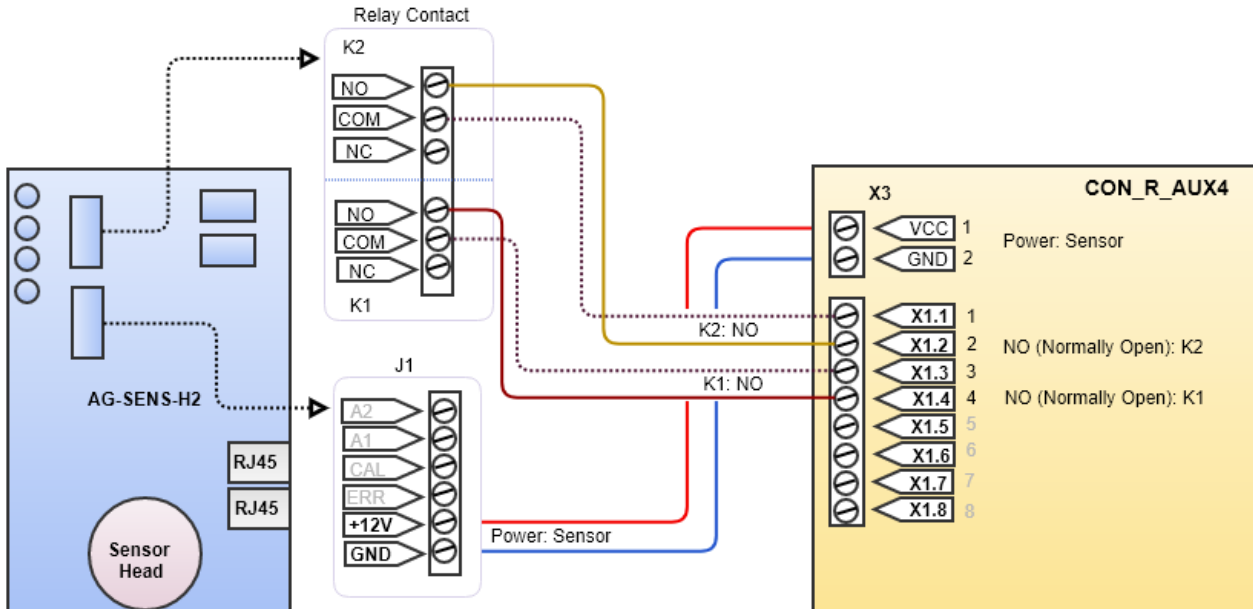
Relay Contact
K2
NO
COM
NC
NO
COM
NC
K1

AG-SENS-H2
RJ45
RJ45
Sensor Head

J1
A2
A1
CAL
ERR
+12V
GND
Power: Sensor

K2: NO
K1: NO

X3
CON_R_AUX4
VCC 1
GND 2
Power: Sensor
X1.1 1
X1.2 2
X1.3 3
X1.4 4
X1.5 5
X1.6 6
X1.7 7
X1.8 8
NO (Normally Open): K2
NO (Normally Open): K1